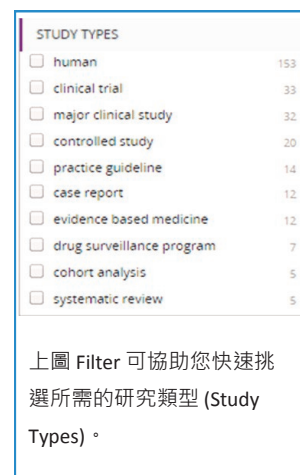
STUDY TYPES

| | | |
|---|---|---|
| ☐ | human | 153 |
| ☐ | clinical trial | 33 |
| ☐ | major clinical study | 32 |
| ☐ | controlled study | 20 |
| ☐ | practice guideline | 14 |
| ☐ | case report | 12 |
| ☐ | evidence based medicine | 12 |
| ☐ | drug surveillance program | 7 |
| ☐ | cohort analysis | 5 |
| ☐ | systematic review | 5 |

上圖 Filter 可協助您快速挑選所需的研究類型 (Study Types)。